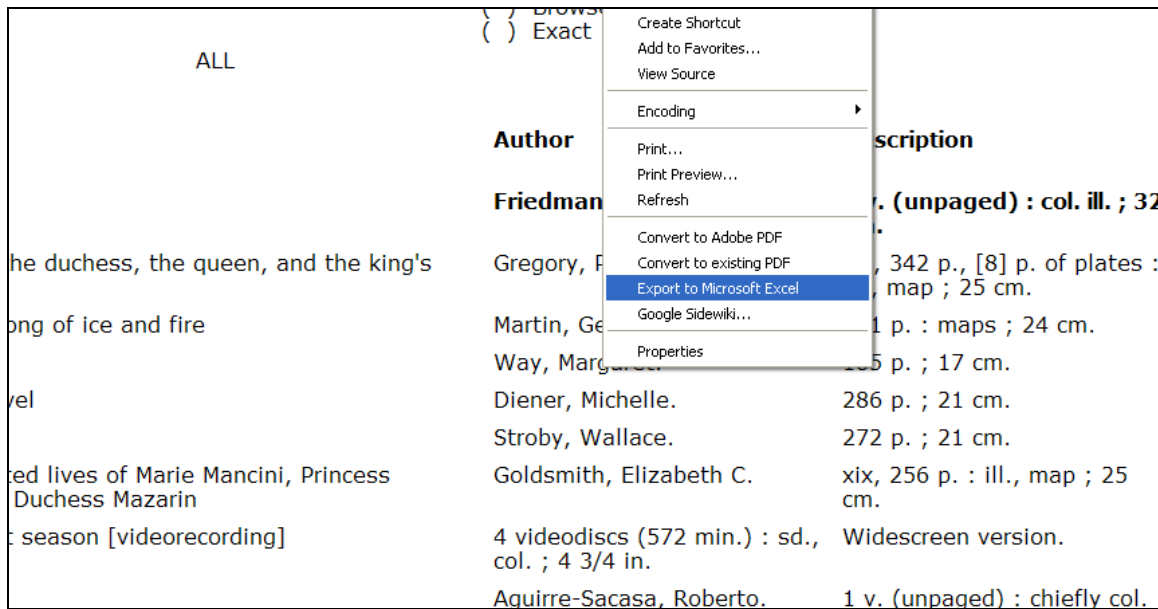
( ) Browse
( ) Exact

ALL

Create Shortcut
Add to Favorites...
View Source

Encoding

Print...
Print Preview...
Refresh

Convert to Adobe PDF
Convert to existing PDF
Export to Microsoft Excel
Google Sidewiki...

Properties

| | Author | Description |
|---|---|---|
| | Friedman | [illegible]v. (unpaged) : col. ill. ; 32 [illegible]. |
| he duchess, the queen, and the king's | Gregory, P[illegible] | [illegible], 342 p., [8] p. of plates : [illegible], map ; 25 cm. |
| ong of ice and fire | Martin, Ge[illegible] | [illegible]1 p. : maps ; 24 cm. |
| | Way, Marg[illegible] | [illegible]5 p. ; 17 cm. |
| vel | Diener, Michelle. | 286 p. ; 21 cm. |
| | Stroby, Wallace. | 272 p. ; 21 cm. |
| ted lives of Marie Mancini, Princess Duchess Mazarin | Goldsmith, Elizabeth C. | xix, 256 p. : ill., map ; 25 cm. |
| t season [videorecording] | 4 videodiscs (572 min.) : sd., col. ; 4 3/4 in. | Widescreen version. |
| | Aguirre-Sacasa, Roberto. | 1 v. (unpaged) : chiefly col. |